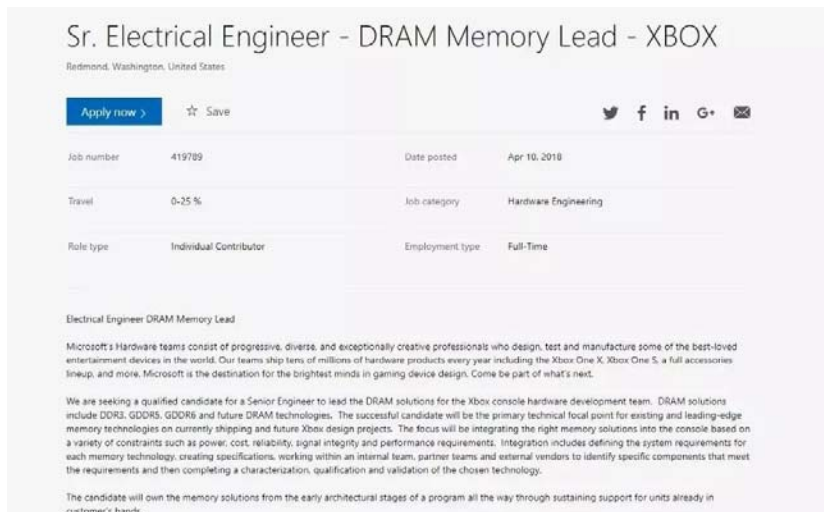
Sr. Electrical Engineer - DRAM Memory Lead - XBOX

Redmond, Washington, United States

Apply now >

☆ Save

| Job number | 419789 | Date posted | Apr 10, 2018 |
|---|---|---|---|
| Travel | 0-25 % | Job category | Hardware Engineering |
| Role type | Individual Contributor | Employment type | Full-Time |

Electrical Engineer DRAM Memory Lead

Microsoft's Hardware teams consist of progressive, diverse, and exceptionally creative professionals who design, test and manufacture some of the best-loved entertainment devices in the world. Our teams ship tens of millions of hardware products every year including the Xbox One X, Xbox One S, a full accessories lineup, and more. Microsoft is the destination for the brightest minds in gaming device design. Come be part of what's next.

We are seeking a qualified candidate for a Senior Engineer to lead the DRAM solutions for the Xbox console hardware development team. DRAM solutions include DDR3, GDDR5, GDDR6 and future DRAM technologies. The successful candidate will be the primary technical focal point for existing and leading-edge memory technologies on currently shipping and future Xbox design projects. The focus will be integrating the right memory solutions into the console based on a variety of constraints such as power, cost, reliability, signal integrity and performance requirements. Integration includes defining the system requirements for each memory technology, creating specifications, working within an internal team, partner teams and external vendors to identify specific components that meet the requirements and then completing a characterization, qualification and validation of the chosen technology.

The candidate will own the memory solutions from the early architectural stages of a program all the way through sustaining support for units already in customer's hands.